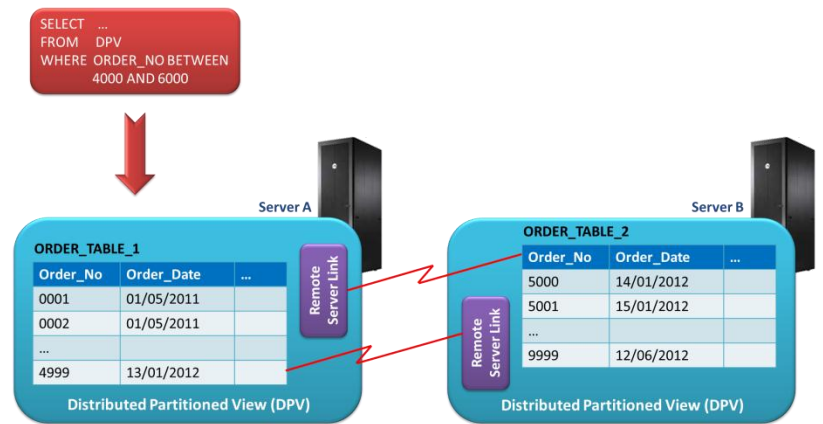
SELECT ...
FROM DPV
WHERE ORDER_NO BETWEEN 4000 AND 6000

Server A

ORDER_TABLE_1

| Order_No | Order_Date | ... |
|---|---|---|
| 0001 | 01/05/2011 | |
| 0002 | 01/05/2011 | |
| ... | | |
| 4999 | 13/01/2012 | |

Remote Server Link

Distributed Partitioned View (DPV)

Server B

ORDER_TABLE_2

| Order_No | Order_Date | ... |
|---|---|---|
| 5000 | 14/01/2012 | |
| 5001 | 15/01/2012 | |
| ... | | |
| 9999 | 12/06/2012 | |

Remote Server Link

Distributed Partitioned View (DPV)